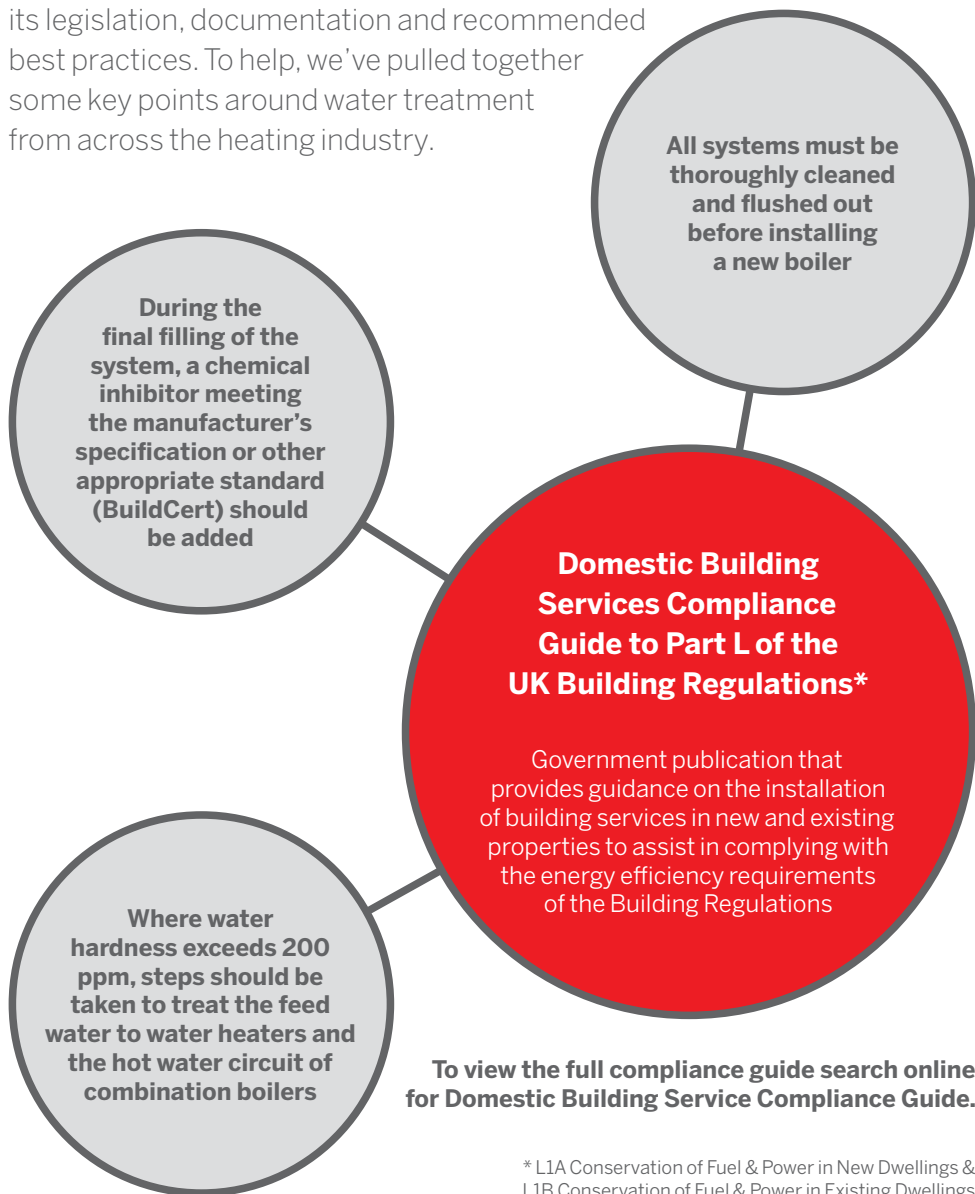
its legislation, documentation and recommended best practices. To help, we've pulled together some key points around water treatment from across the heating industry.

All systems must be thoroughly cleaned and flushed out before installing a new boiler

During the final filling of the system, a chemical inhibitor meeting the manufacturer's specification or other appropriate standard (BuildCert) should be added

Domestic Building Services Compliance Guide to Part L of the UK Building Regulations*

Government publication that provides guidance on the installation of building services in new and existing properties to assist in complying with the energy efficiency requirements of the Building Regulations

Where water hardness exceeds 200 ppm, steps should be taken to treat the feed water to water heaters and the hot water circuit of combination boilers

To view the full compliance guide search online for Domestic Building Service Compliance Guide.

* L1A Conservation of Fuel & Power in New Dwellings & L1B Conservation of Fuel & Power in Existing Dwellings